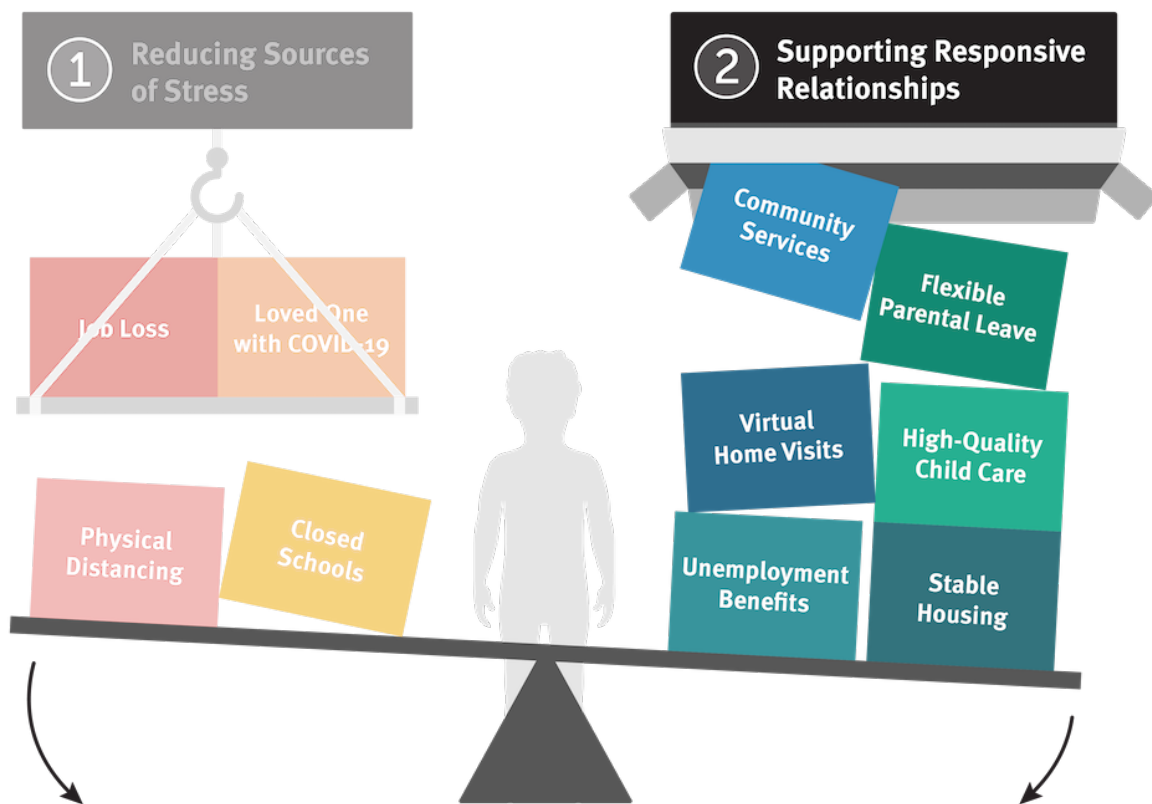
1 Reducing Sources of Stress

2 Supporting Responsive Relationships

Job Loss

Loved One with COVID-19

Physical Distancing

Closed Schools

Community Services

Flexible Parental Leave

Virtual Home Visits

High-Quality Child Care

Unemployment Benefits

Stable Housing